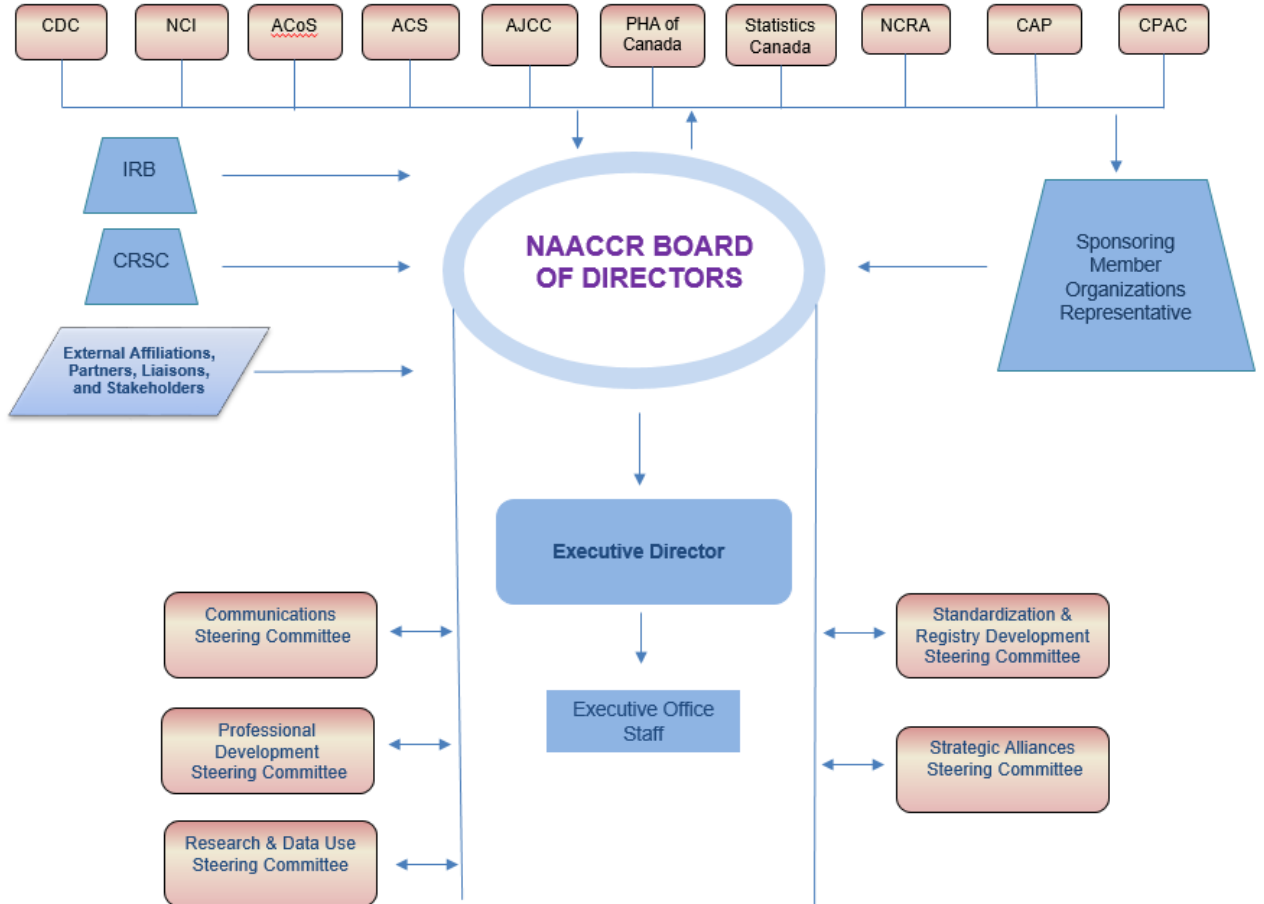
CDC

NCI

ACoS

ACS

AJCC

PHA of Canada

Statistics Canada

NCRA

CAP

CPAC

IRB

CRSC

External Affiliations, Partners, Liaisons, and Stakeholders

NAACCR BOARD OF DIRECTORS

Sponsoring Member Organizations Representative

Executive Director

Executive Office Staff

Communications Steering Committee

Professional Development Steering Committee

Research & Data Use Steering Committee

Standardization & Registry Development Steering Committee

Strategic Alliances Steering Committee